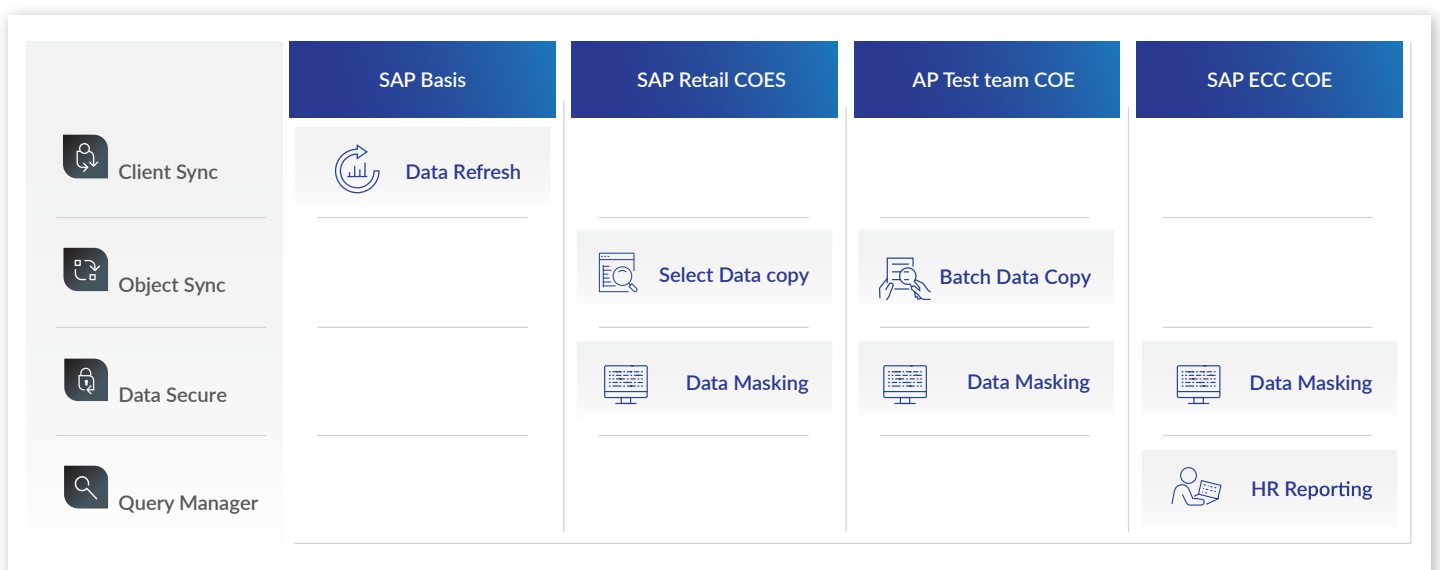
| | SAP Basis | SAP Retail COES | AP Test team COE | SAP ECC COE |
|---|---|---|---|---|
| Client Sync | Data Refresh | | | |
| Object Sync | | Select Data copy | Batch Data Copy | |
| Data Secure | | Data Masking | Data Masking | Data Masking |
| Query Manager | | | | HR Reporting |